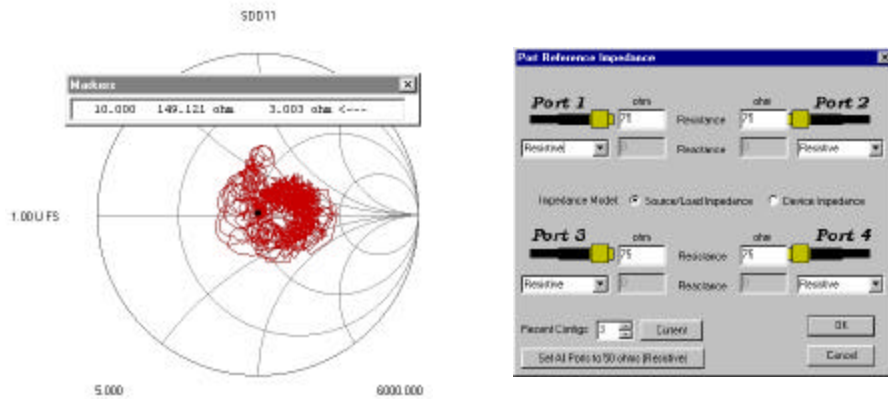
SDD11

Markers

10.000 149.121 ohm 3.003 ohm <---

1.00 U FS

5.000

6000.000

Port Reference Impedance

Port 1

ohm

75

Resistance

ohm

75

Port 2

Resistive

0

Reactance

0

Resistive

Impedance Model: Source/Load Impedance Device Impedance

Port 3

ohm

75

Resistance

ohm

75

Port 4

Resistive

0

Reactance

0

Resistive

Present Configs: 3

Current

OK

Set All Ports to 50 ohms (Resistive)

Cancel